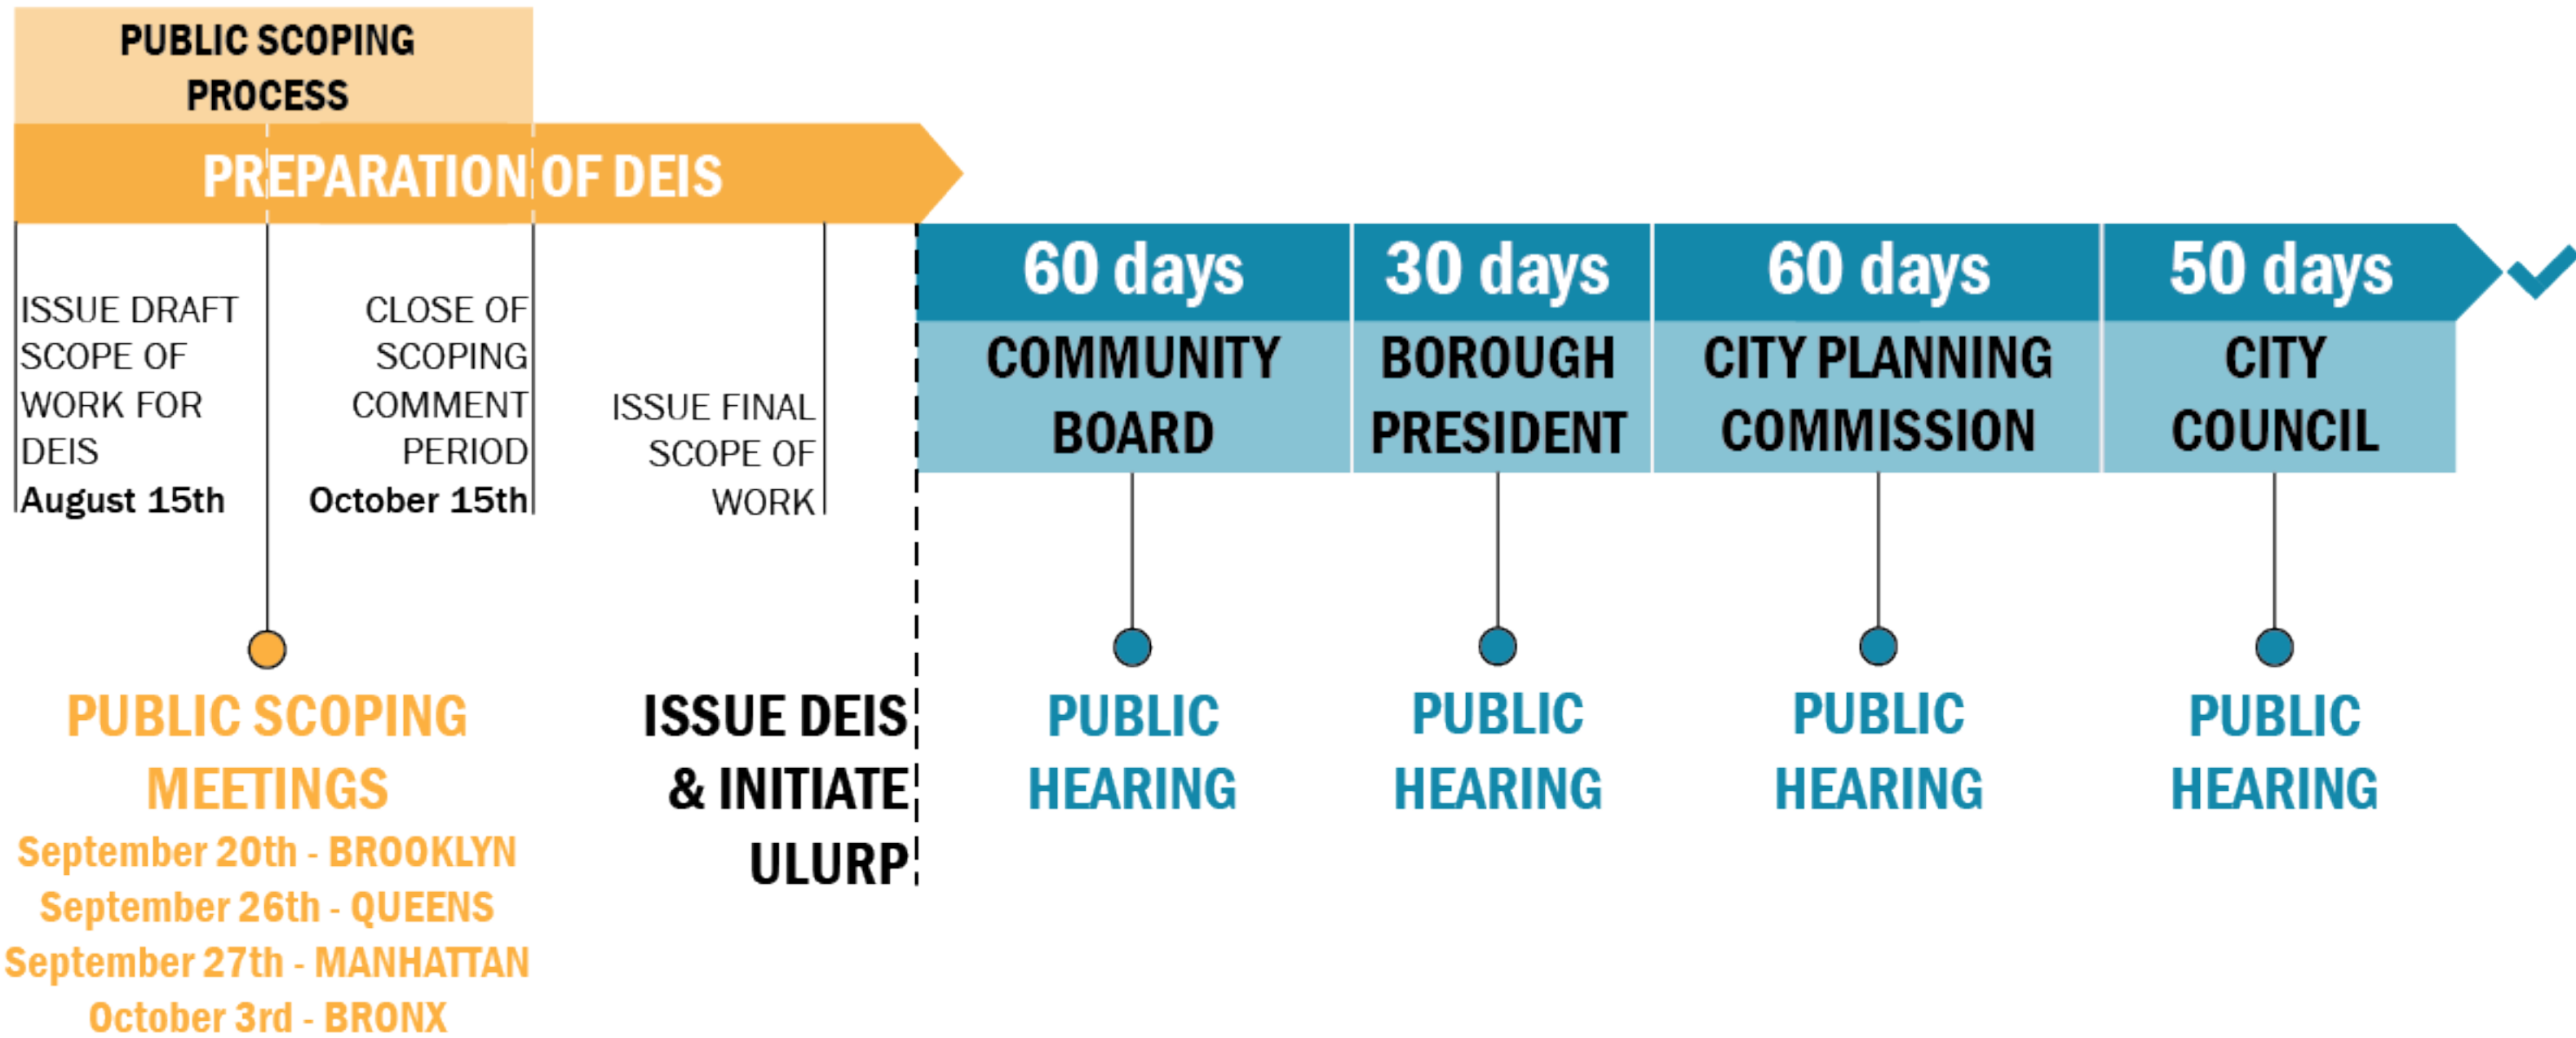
PUBLIC SCOPING PROCESS

PREPARATION OF DEIS

ISSUE DRAFT SCOPE OF WORK FOR DEIS
August 15th

CLOSE OF SCOPING COMMENT PERIOD
October 15th

ISSUE FINAL SCOPE OF WORK

60 days
COMMUNITY BOARD

30 days
BOROUGH PRESIDENT

60 days
CITY PLANNING COMMISSION

50 days
CITY COUNCIL

PUBLIC SCOPING MEETINGS
September 20th - BROOKLYN
September 26th - QUEENS
September 27th - MANHATTAN
October 3rd - BRONX

ISSUE DEIS & INITIATE ULURP

PUBLIC HEARING

PUBLIC HEARING

PUBLIC HEARING

PUBLIC HEARING